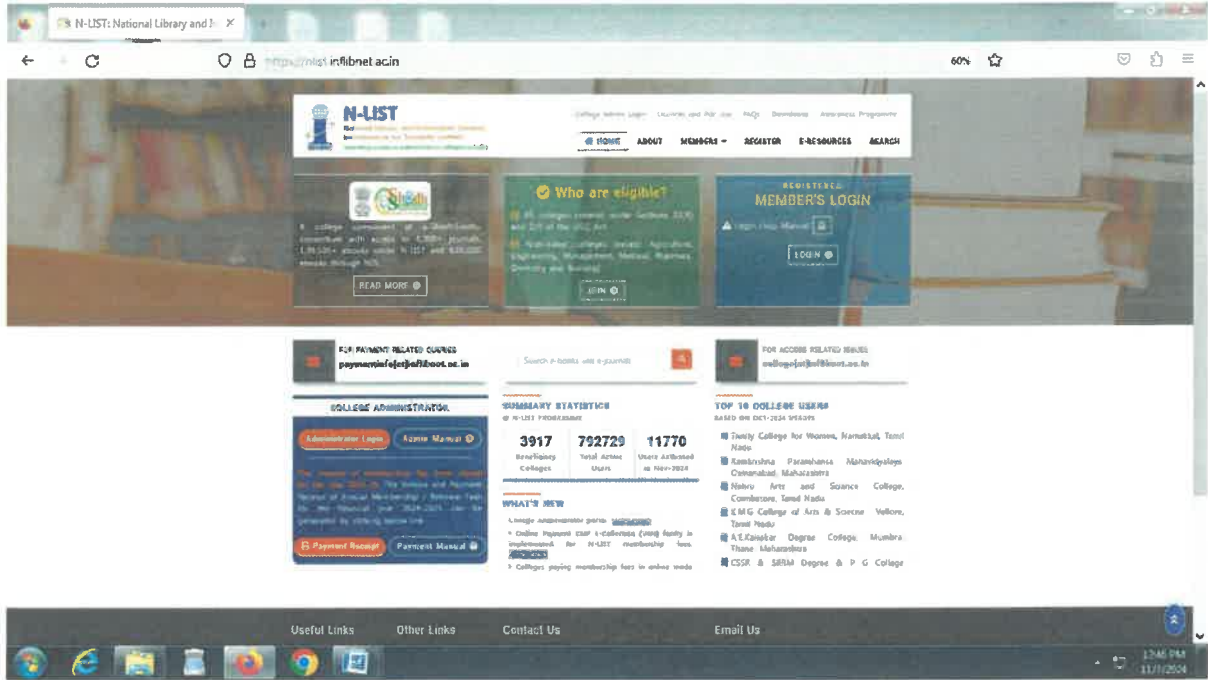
N-LIST: National Library and I ×

https://nlist.inflibnet.ac.in

60%

N-LIST

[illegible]

College Admin Login  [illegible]  FAQs  Downloads  Awareness Programme

HOME  ABOUT  MEMBERS  REGISTER  E-RESOURCES  SEARCH

A college can become a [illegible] consortium with access to 6,000+ journals, 1,99,500+ ebooks under N-LIST and 6,00,000 ebooks through NDL

READ MORE

Who are eligible?

All colleges covered under Section 12(B) and 2(f) of the UGC Act

Non-aided colleges (except Agriculture, Engineering, Management, Medical, Pharmacy, Dentistry and Nursing)

JOIN

REGISTERED
MEMBER'S LOGIN

Login Help Manual

LOGIN

FOR PAYMENT RELATED QUERIES
paymentnlist@inflibnet.ac.in

Search e-books and e-journals

FOR ACCESS RELATED ISSUES
collegenlist@inflibnet.ac.in

COLLEGE ADMINISTRATOR

Administrator Login  Admin Manual

The process of membership fee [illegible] for the year 2024-25. The Invoice and Payment Receipt of Annual Membership / Renewal Fees for the financial year 2024-2025 can be generated by clicking below link.

Payment Receipt  Payment Manual

SUMMARY STATISTICS
@ N-LIST PROGRAMME

| 3917 | 792729 | 11770 |
|---|---|---|
| Beneficiary Colleges | Total Active Users | Users Authorised in Nov-2024 |

WHAT'S NEW

College Administrator portal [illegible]

Online Payment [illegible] facility is implemented for N-LIST membership fees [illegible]

Colleges paying membership fees in online mode

TOP 10 COLLEGE USERS
BASED ON OCT-2024 USAGE

Trinity College for Women, Namakkal, Tamil Nadu

Ramkrishna Paramhansa Mahavidyalaya Osmanabad, Maharashtra

Nehru Arts and Science College, Coimbatore, Tamil Nadu

K M G College of Arts & Science Vellore, Tamil Nadu

A.E.Kalsekar Degree College, Mumbra Thane Maharashtra

CSSR & SRRM Degree & P G College

Useful Links  Other Links  Contact Us  Email Us

12:46 PM
11/1/2024